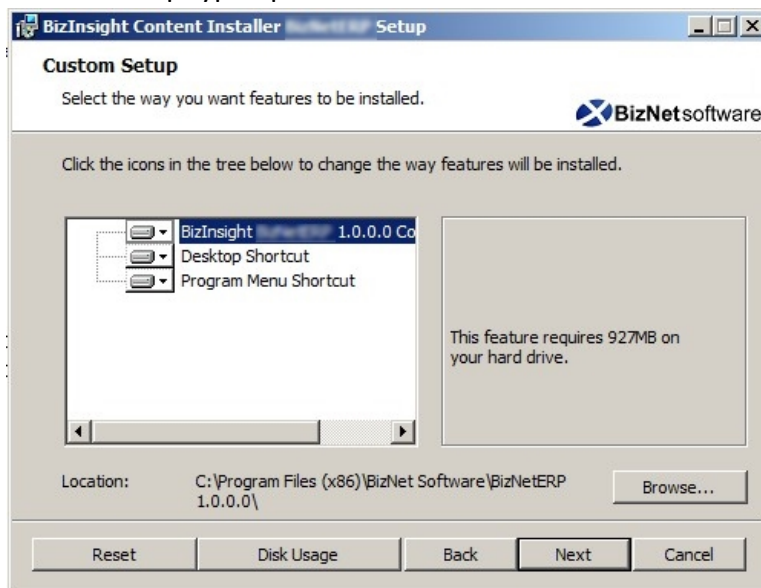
BizInsight Content Installer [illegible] Setup

Custom Setup

Select the way you want features to be installed.

BizNetsoftware

Click the icons in the tree below to change the way features will be installed.

BizInsight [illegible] 1.0.0.0 Co
Desktop Shortcut
Program Menu Shortcut

This feature requires 927MB on your hard drive.

Location: C:\Program Files (x86)\BizNet Software\BizNetERP 1.0.0.0\

Browse...

Reset

Disk Usage

Back

Next

Cancel